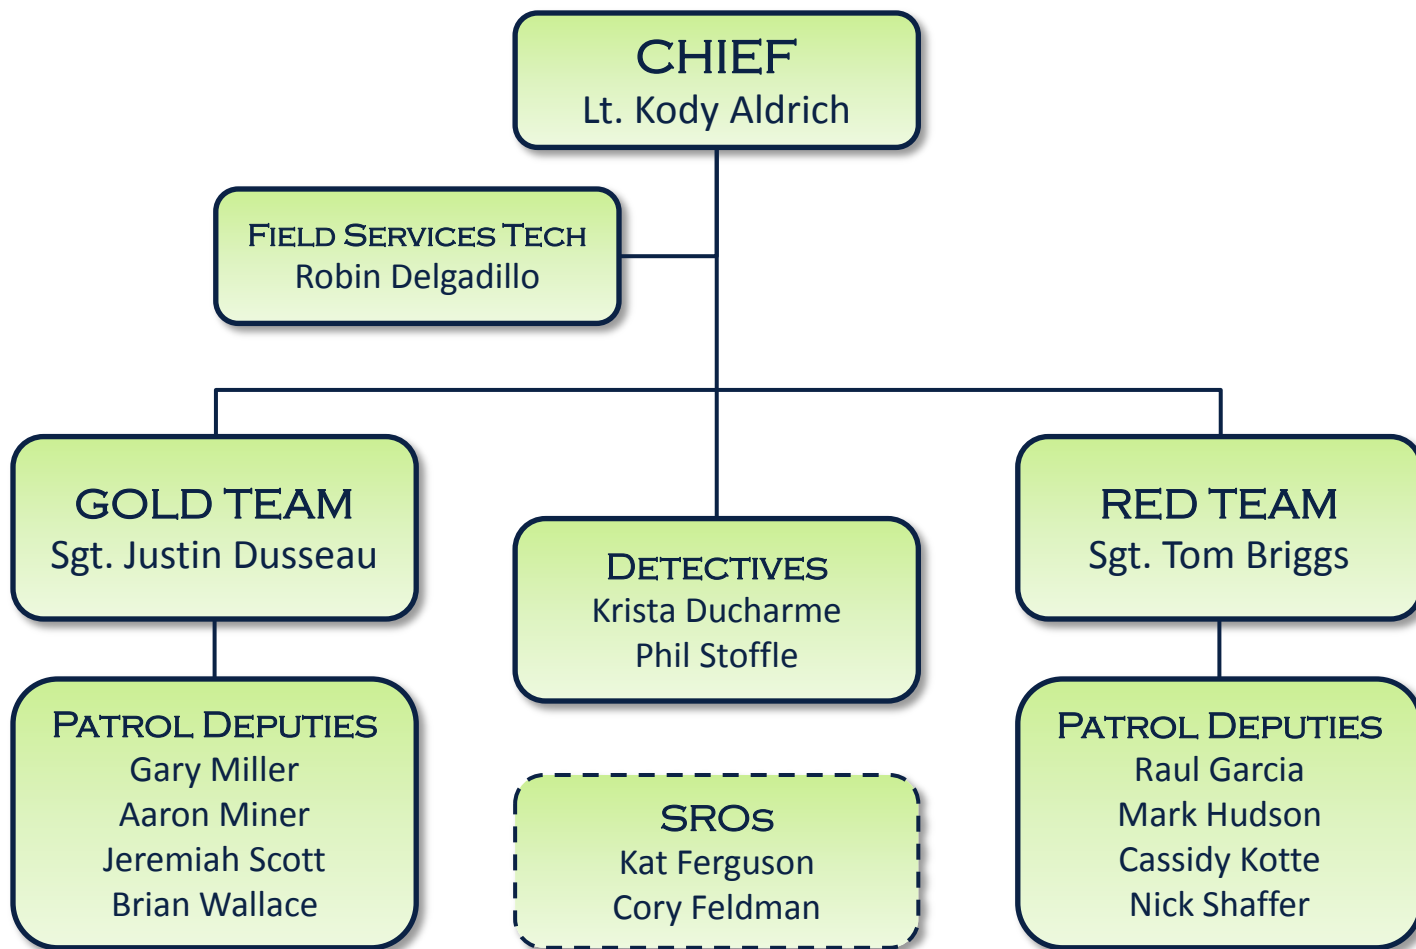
CHIEF
Lt. Kody Aldrich

FIELD SERVICES TECH
Robin Delgadillo

GOLD TEAM
Sgt. Justin Dusseau

DETECTIVES
Krista Ducharme
Phil Stoffle

RED TEAM
Sgt. Tom Briggs

PATROL DEPUTIES
Gary Miller
Aaron Miner
Jeremiah Scott
Brian Wallace

SROs
Kat Ferguson
Cory Feldman

PATROL DEPUTIES
Raul Garcia
Mark Hudson
Cassidy Kotte
Nick Shaffer